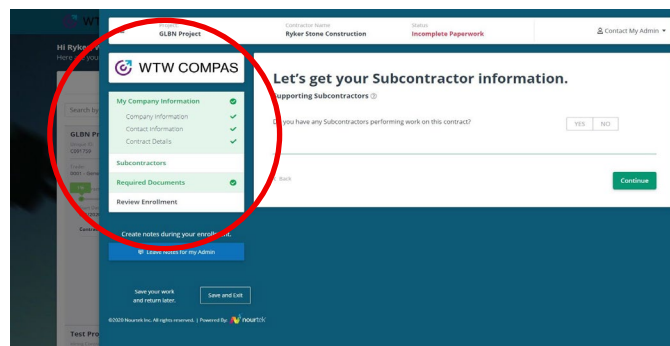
WT

Hi Ryke
Here you

Search b

GLBN Pr

Test Pro

Project
GLBN Project

Contractor Name
Ryker Stone Construction

Status
Incomplete Paperwork

Contact My Admin

WTW COMPAS

My Company Information
Company Information
Contact Information
Contract Details

Subcontractors

Required Documents

Review Enrollment

Create notes during your enrollment.

Leave notes for my Admin

Save your work and return later.

Save and Exit

©2020 Nourtek Inc. All rights reserved. | Powered By: nourtek

Let's get your Subcontractor information.

Supporting Subcontractors

Do you have any Subcontractors performing work on this contract?

YES NO

Back

Continue